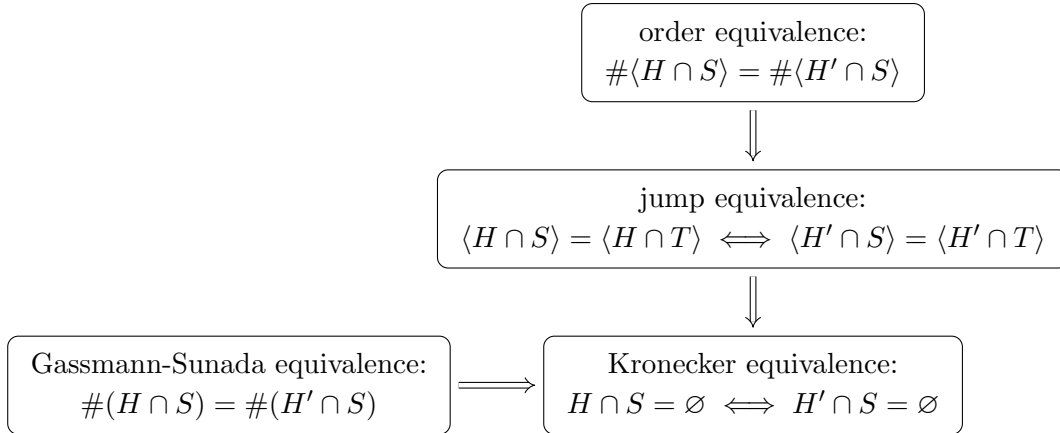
order equivalence:
$\#\langle H \cap S\rangle = \#\langle H' \cap S\rangle$

$\Downarrow$

jump equivalence:
$\langle H \cap S\rangle = \langle H \cap T\rangle \iff \langle H' \cap S\rangle = \langle H' \cap T\rangle$

$\Downarrow$

Gassmann-Sunada equivalence:
$\#(H \cap S) = \#(H' \cap S)$

$\Longrightarrow$

Kronecker equivalence:
$H \cap S = \varnothing \iff H' \cap S = \varnothing$